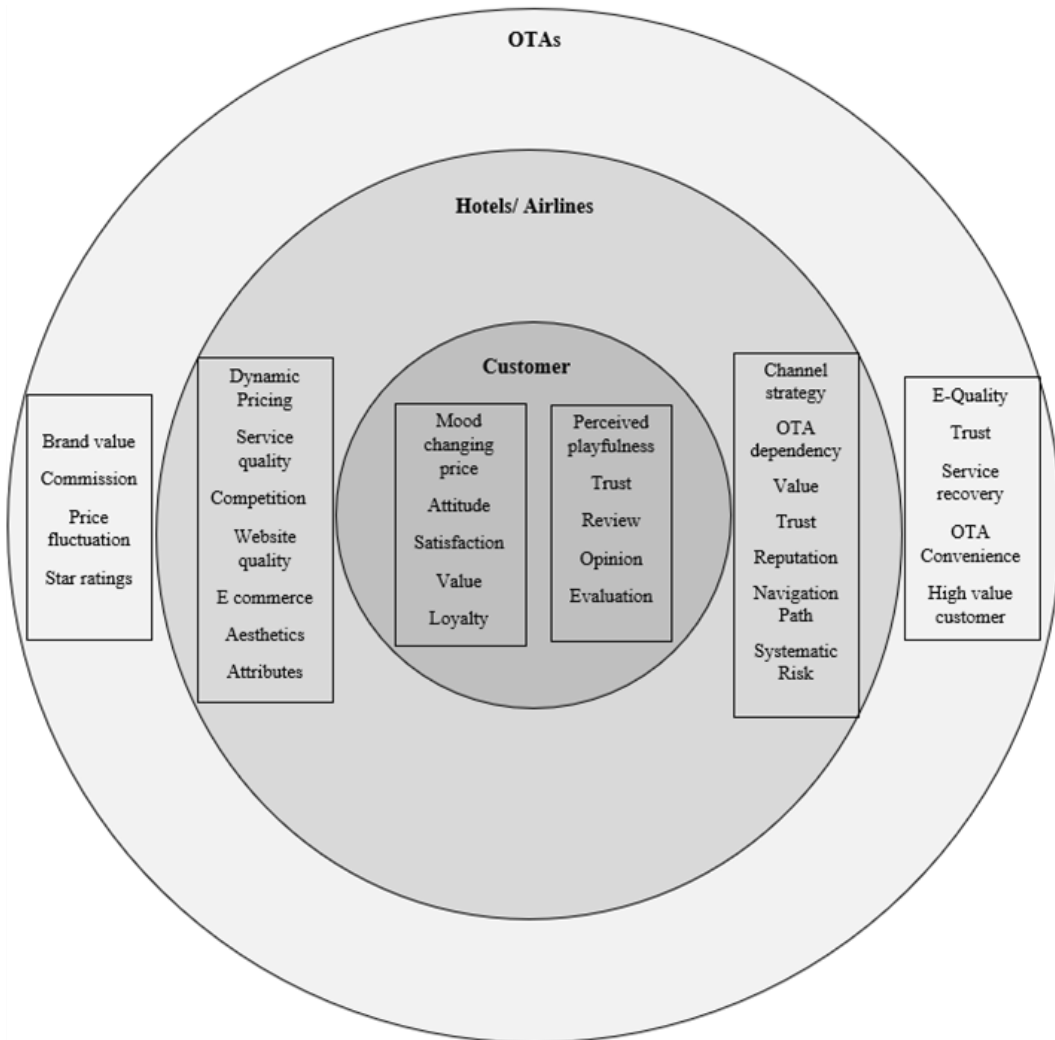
OTAs

Hotels/ Airlines

Customer

Brand value
Commission
Price fluctuation
Star ratings

Dynamic Pricing
Service quality
Competition
Website quality
E commerce
Aesthetics
Attributes

Mood changing price
Attitude
Satisfaction
Value
Loyalty

Perceived playfulness
Trust
Review
Opinion
Evaluation

Channel strategy
OTA dependency
Value
Trust
Reputation
Navigation Path
Systematic Risk

E-Quality
Trust
Service recovery
OTA Convenience
High value customer